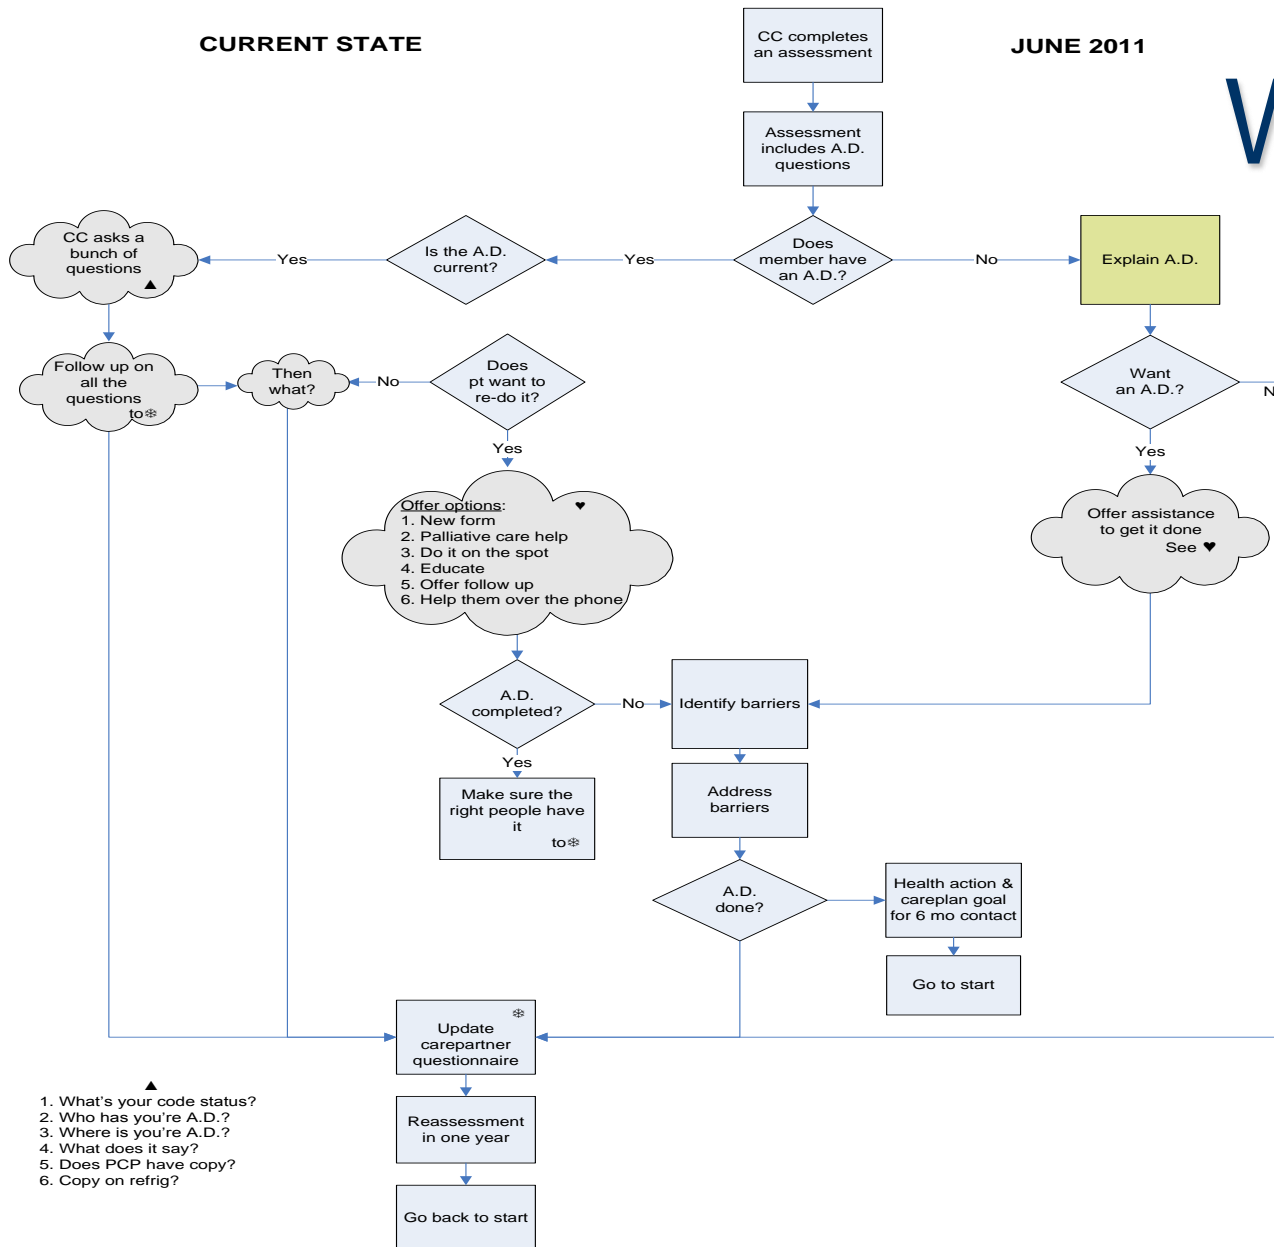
CURRENT STATE

JUNE 2011

CC completes an assessment

Assessment includes A.D. questions

Does member have an A.D.?

No

Explain A.D.

Yes

Is the A.D. current?

Yes

CC asks a bunch of questions ▲

Follow up on all the questions to ❄

Then what?

No

Does pt want to re-do it?

Yes

Want an A.D.?

N

Yes

Offer assistance to get it done See ♥

Offer options: ♥
1. New form
2. Palliative care help
3. Do it on the spot
4. Educate
5. Offer follow up
6. Help them over the phone

A.D. completed?

No

Identify barriers

Yes

Make sure the right people have it to ❄

Address barriers

A.D. done?

Health action & careplan goal for 6 mo contact

Go to start

Update carepartner questionnaire ❄

Reassessment in one year

Go back to start

▲
1. What's your code status?
2. Who has you're A.D.?
3. Where is you're A.D.?
4. What does it say?
5. Does PCP have copy?
6. Copy on refrig?